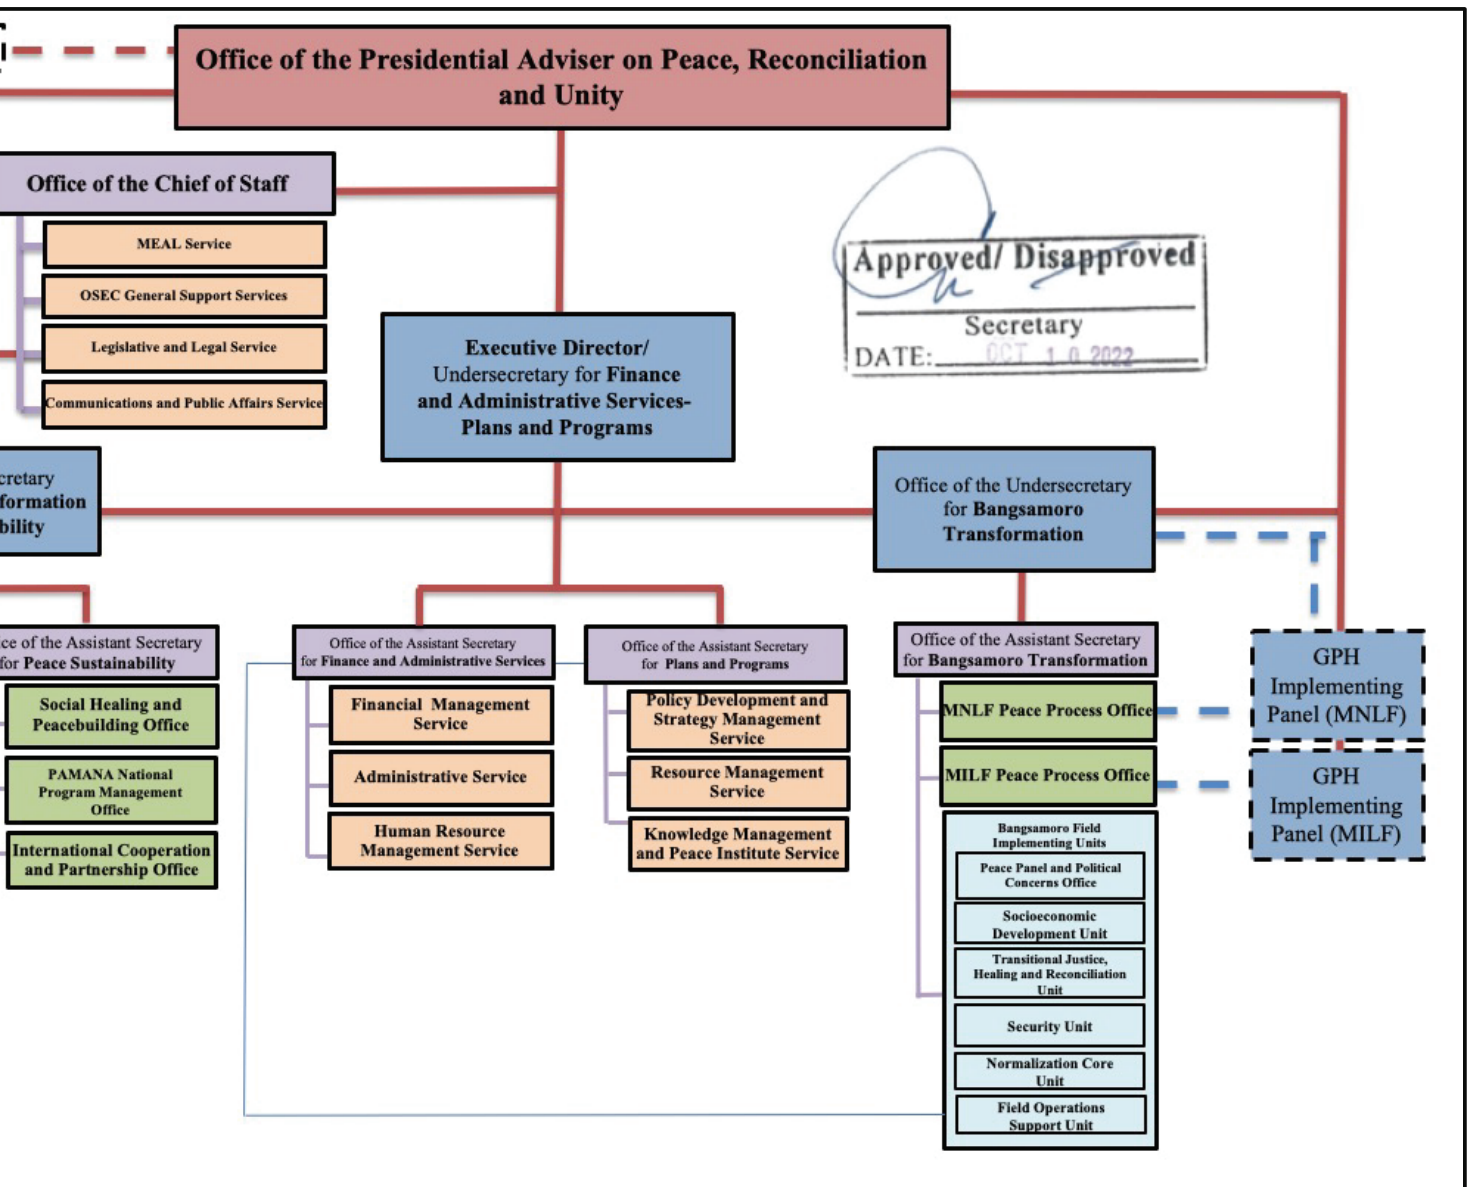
Office of the Presidential Adviser on Peace, Reconciliation and Unity

Office of the Chief of Staff

MEAL Service

OSEC General Support Services

Legislative and Legal Service

Communications and Public Affairs Service

Approved/ Disapproved

Secretary

DATE: OCT 10 2022

Executive Director/ Undersecretary for Finance and Administrative Services- Plans and Programs

cretary formation bility

Office of the Undersecretary for Bangsamoro Transformation

ce of the Assistant Secretary for Peace Sustainability

Social Healing and Peacebuilding Office

PAMANA National Program Management Office

International Cooperation and Partnership Office

Office of the Assistant Secretary for Finance and Administrative Services

Financial Management Service

Administrative Service

Human Resource Management Service

Office of the Assistant Secretary for Plans and Programs

Policy Development and Strategy Management Service

Resource Management Service

Knowledge Management and Peace Institute Service

Office of the Assistant Secretary for Bangsamoro Transformation

MNLF Peace Process Office

MILF Peace Process Office

Bangsamoro Field Implementing Units

Peace Panel and Political Concerns Office

Socioeconomic Development Unit

Transitional Justice, Healing and Reconciliation Unit

Security Unit

Normalization Core Unit

Field Operations Support Unit

GPH Implementing Panel (MNLF)

GPH Implementing Panel (MILF)